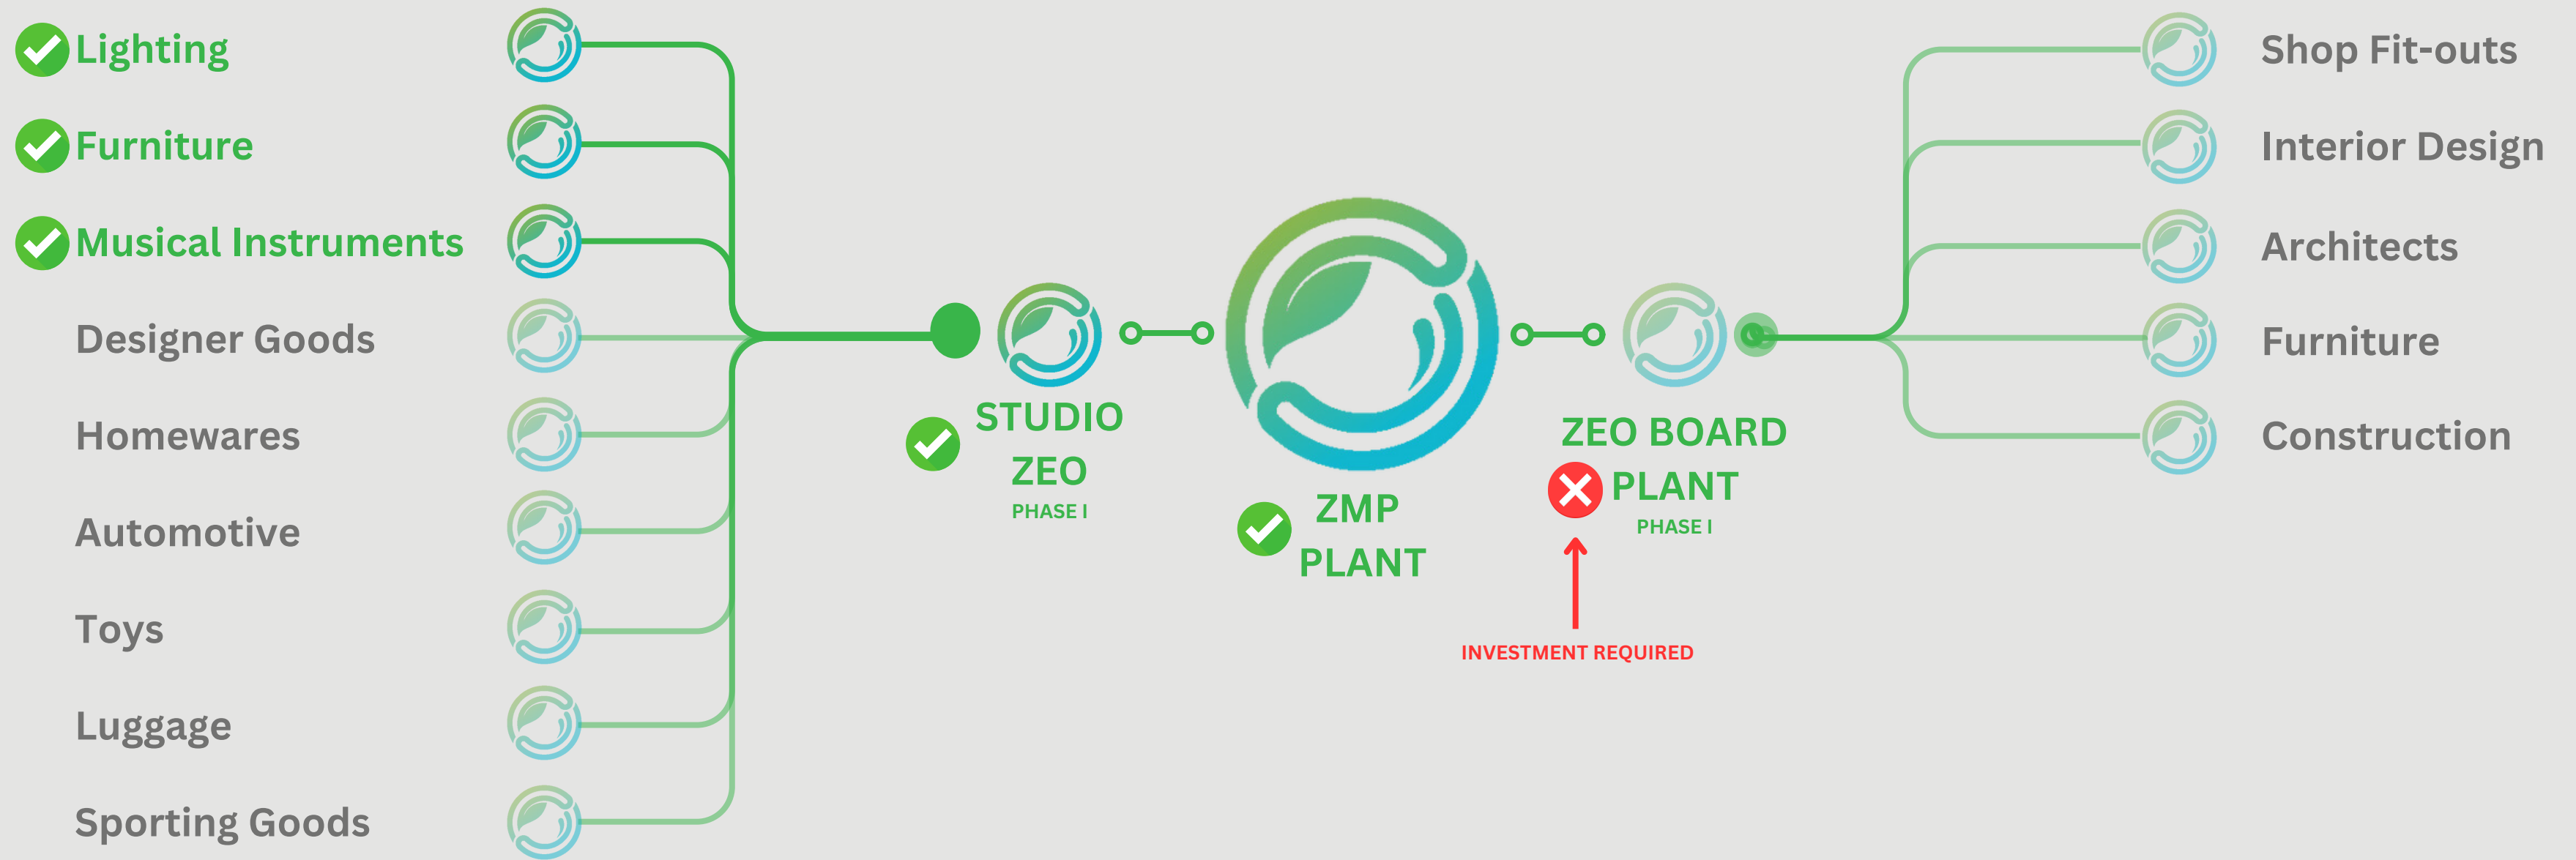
Lighting
Furniture
Musical Instruments
Designer Goods
Homewares
Automotive
Toys
Luggage
Sporting Goods

STUDIO ZEO
PHASE I

ZMP PLANT

ZEO BOARD PLANT
PHASE I

INVESTMENT REQUIRED

Shop Fit-outs
Interior Design
Architects
Furniture
Construction